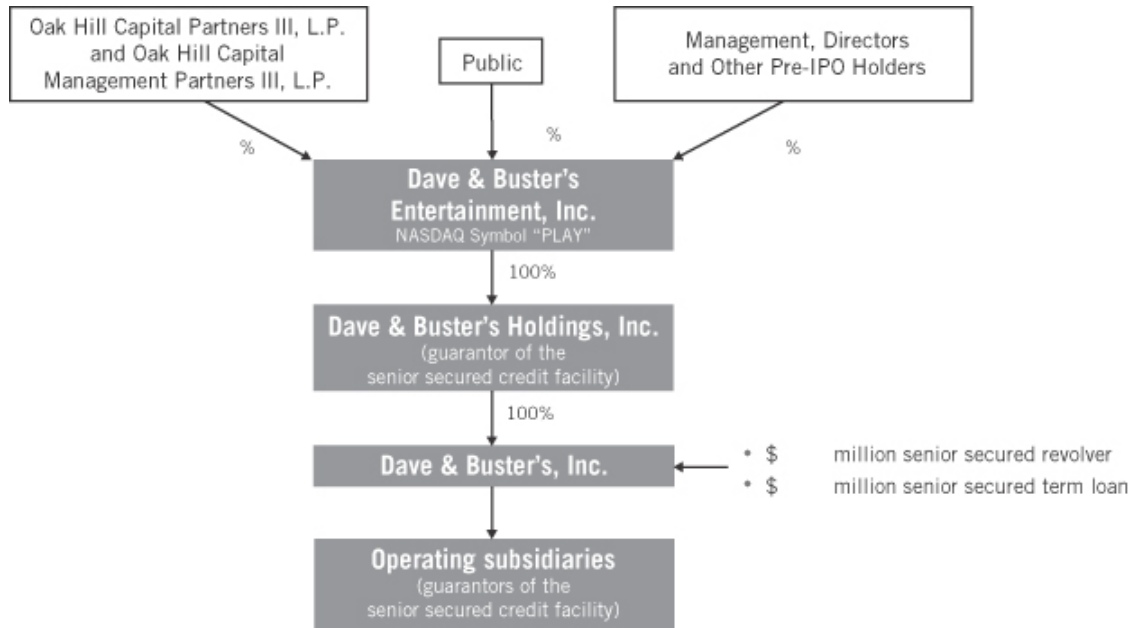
Oak Hill Capital Partners III, L.P. and Oak Hill Capital Management Partners III, L.P.

Public

Management, Directors and Other Pre-IPO Holders

%

%

%

Dave & Buster's Entertainment, Inc.
NASDAQ Symbol "PLAY"

100%

Dave & Buster's Holdings, Inc.
(guarantor of the senior secured credit facility)

100%

Dave & Buster's, Inc.

• $ million senior secured revolver
• $ million senior secured term loan

Operating subsidiaries
(guarantors of the senior secured credit facility)